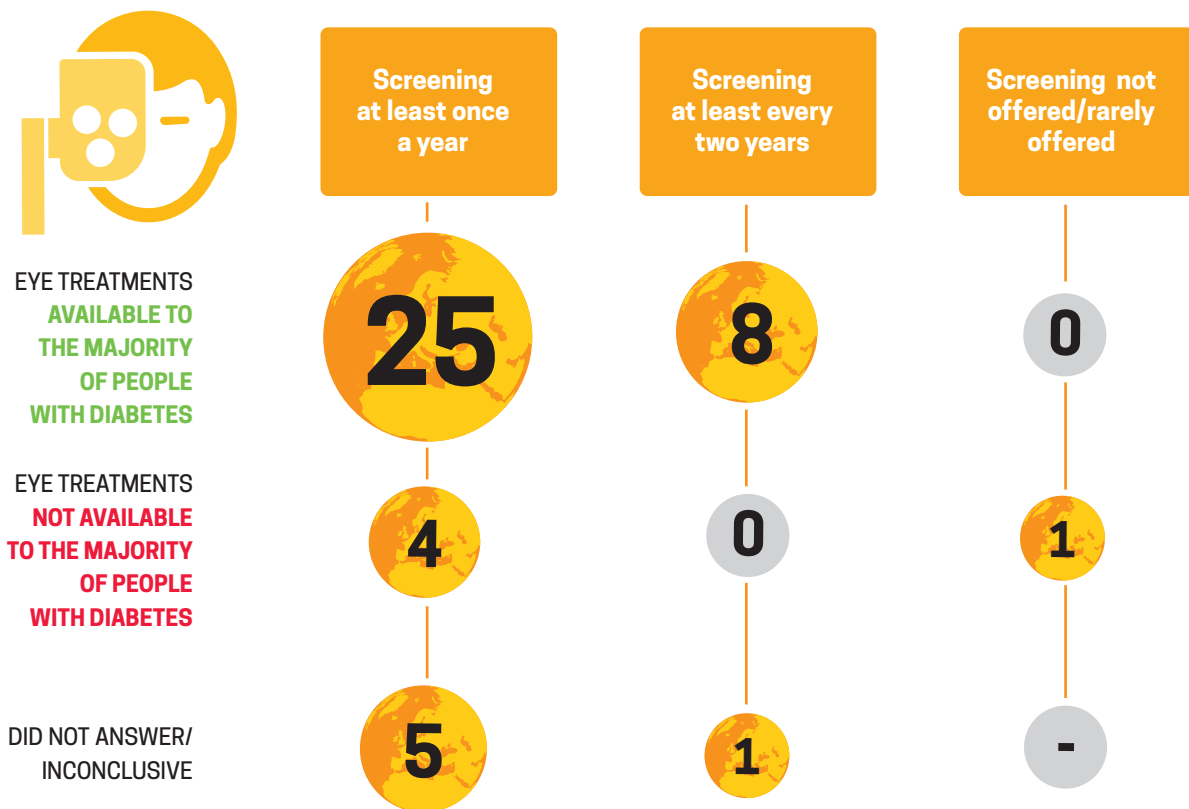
|  | Screening at least once a year | Screening at least every two years | Screening not offered/rarely offered |
|---|---|---|---|
| EYE TREATMENTS AVAILABLE TO THE MAJORITY OF PEOPLE WITH DIABETES | 25 | 8 | 0 |
| EYE TREATMENTS NOT AVAILABLE TO THE MAJORITY OF PEOPLE WITH DIABETES | 4 | 0 | 1 |
| DID NOT ANSWER/ INCONCLUSIVE | 5 | 1 | - |